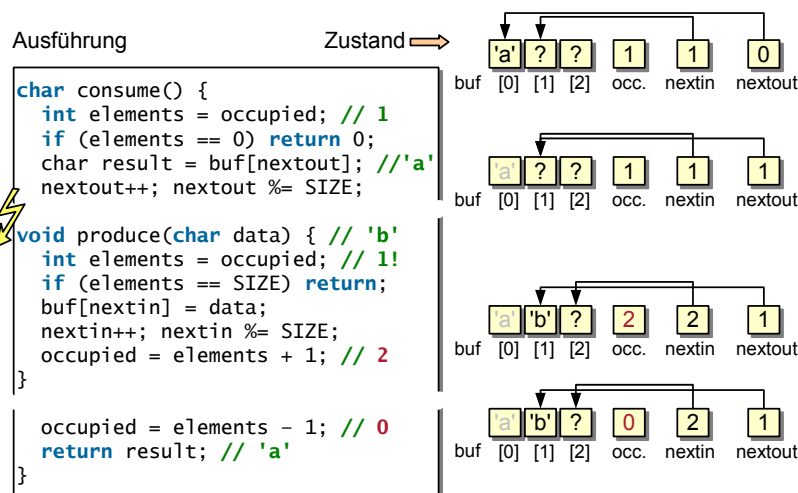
Ausführung

Zustand

char consume() {
  int elements = occupied; // 1
  if (elements == 0) return 0;
  char result = buf[nextout]; //'a'
  nextout++; nextout %= SIZE;

void produce(char data) { // 'b'
  int elements = occupied; // 1!
  if (elements == SIZE) return;
  buf[nextin] = data;
  nextin++; nextin %= SIZE;
  occupied = elements + 1; // 2
}

  occupied = elements – 1; // 0
  return result; // 'a'
}

| 'a' | ? | ? | 1 | 1 | 0 |
|---|---|---|---|---|---|
| buf [0] | [1] | [2] | occ. | nextin | nextout |

| 'a' | ? | ? | 1 | 1 | 1 |
|---|---|---|---|---|---|
| buf [0] | [1] | [2] | occ. | nextin | nextout |

| 'a' | 'b' | ? | 2 | 2 | 1 |
|---|---|---|---|---|---|
| buf [0] | [1] | [2] | occ. | nextin | nextout |

| 'a' | 'b' | ? | 0 | 2 | 1 |
|---|---|---|---|---|---|
| buf [0] | [1] | [2] | occ. | nextin | nextout |